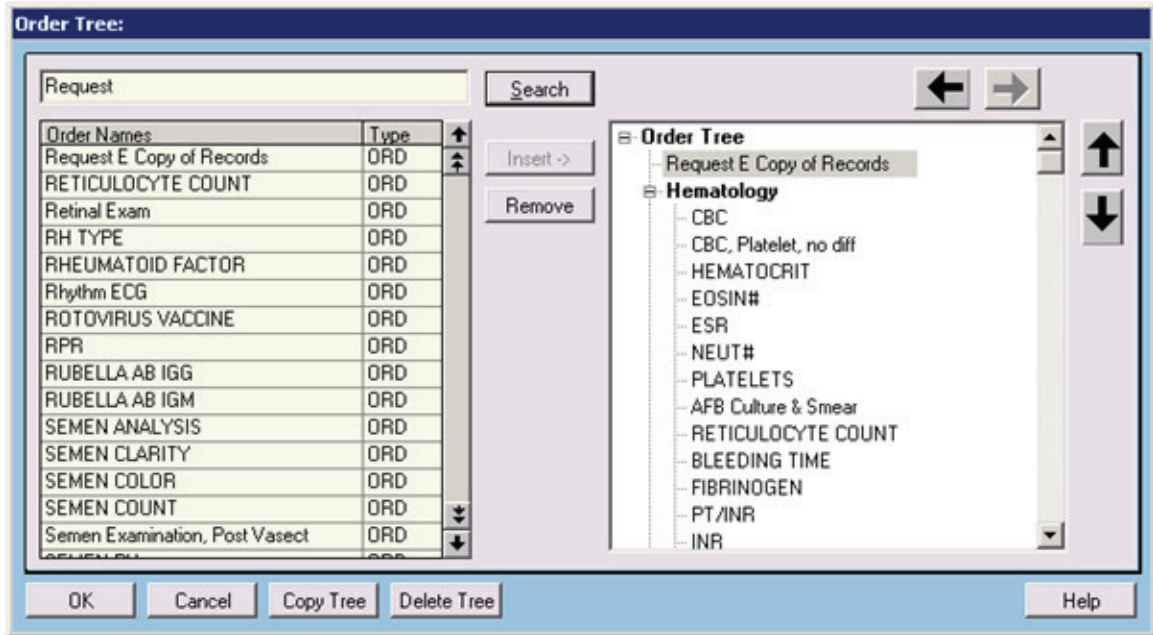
Order Tree:

Request

Search

| Order Names | Type |
|---|---|
| Request E Copy of Records | ORD |
| RETICULOCYTE COUNT | ORD |
| Retinal Exam | ORD |
| RH TYPE | ORD |
| RHEUMATOID FACTOR | ORD |
| Rhythm ECG | ORD |
| ROTOVIRUS VACCINE | ORD |
| RPR | ORD |
| RUBELLA AB IGG | ORD |
| RUBELLA AB IGM | ORD |
| SEMEN ANALYSIS | ORD |
| SEMEN CLARITY | ORD |
| SEMEN COLOR | ORD |
| SEMEN COUNT | ORD |
| Semen Examination, Post Vasect | ORD |
| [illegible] | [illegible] |

Insert ->

Remove

Order Tree
Request E Copy of Records
Hematology
CBC
CBC, Platelet, no diff
HEMATOCRIT
EOSIN#
ESR
NEUT#
PLATELETS
AFB Culture & Smear
RETICULOCYTE COUNT
BLEEDING TIME
FIBRINOGEN
PT/INR
INR

OK Cancel Copy Tree Delete Tree Help